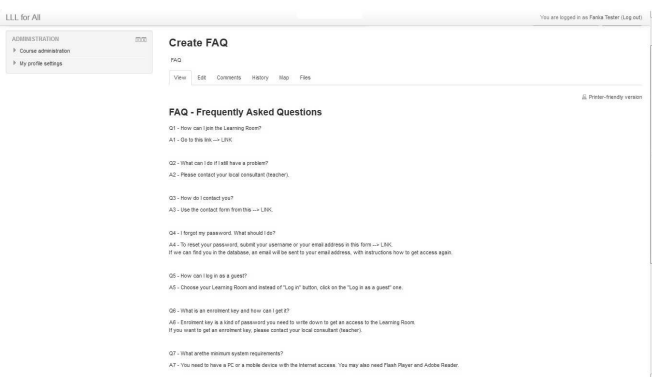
LLL for All

You are logged in as Ferika Tester (Log out)

ADMINISTRATION

Course administration

My profile settings

Create FAQ

FAQ

View Edit Comments History Map Files

Printer-friendly version

FAQ - Frequently Asked Questions

Q1 - How can I join the Learning Room?

A1 - Go to this link --> LINK

Q2 - What can I do if I still have a problem?

A2 - Please contact your local consultant (teacher).

Q3 - How do I contact you?

A3 - Use the contact form from this --> LINK.

Q4 - I forget my password. What should I do?

A4 - To reset your password, submit your username or your email address in this form --> LINK.
If we can find you in the database, an email will be sent to your email address, with instructions how to get access again.

Q5 - How can I log in as a guest?

A5 - Choose your Learning Room and instead of "Log in" button, click on the "Log in as a guest" one.

Q6 - What is an enrolment key and how can I get it?

A6 - Enrolment key is a kind of password you need to write down to get an access to the Learning Room.
If you want to get an enrolment key, please contact your local consultant (teacher).

Q7 - What arethe minimum system requirements?

A7 - You need to have a PC or a mobile device with the Internet access. You may also need Flash Player and Adobe Reader.